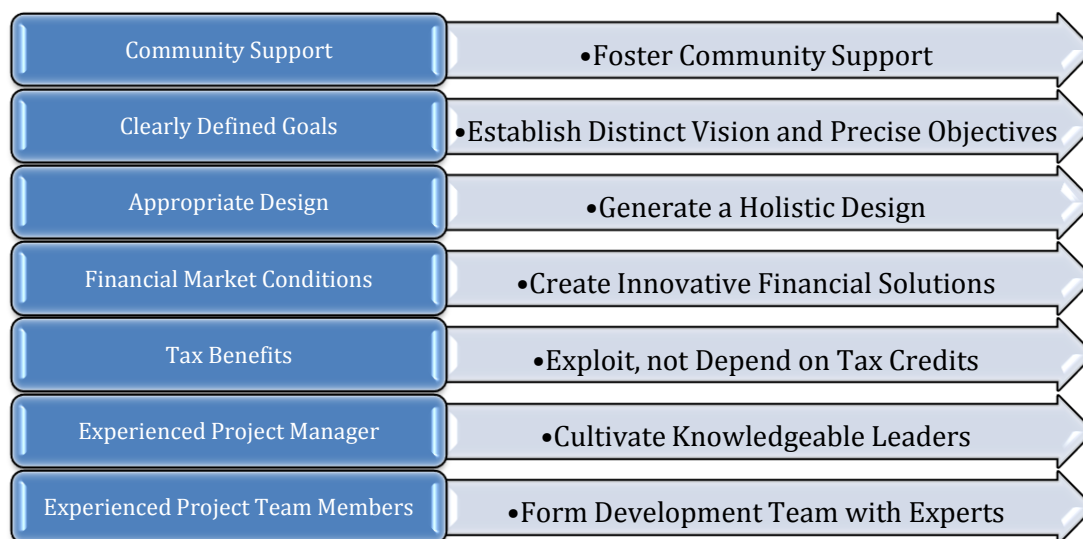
Community Support

•Foster Community Support

Clearly Defined Goals

•Establish Distinct Vision and Precise Objectives

Appropriate Design

•Generate a Holistic Design

Financial Market Conditions

•Create Innovative Financial Solutions

Tax Benefits

•Exploit, not Depend on Tax Credits

Experienced Project Manager

•Cultivate Knowledgeable Leaders

Experienced Project Team Members

•Form Development Team with Experts